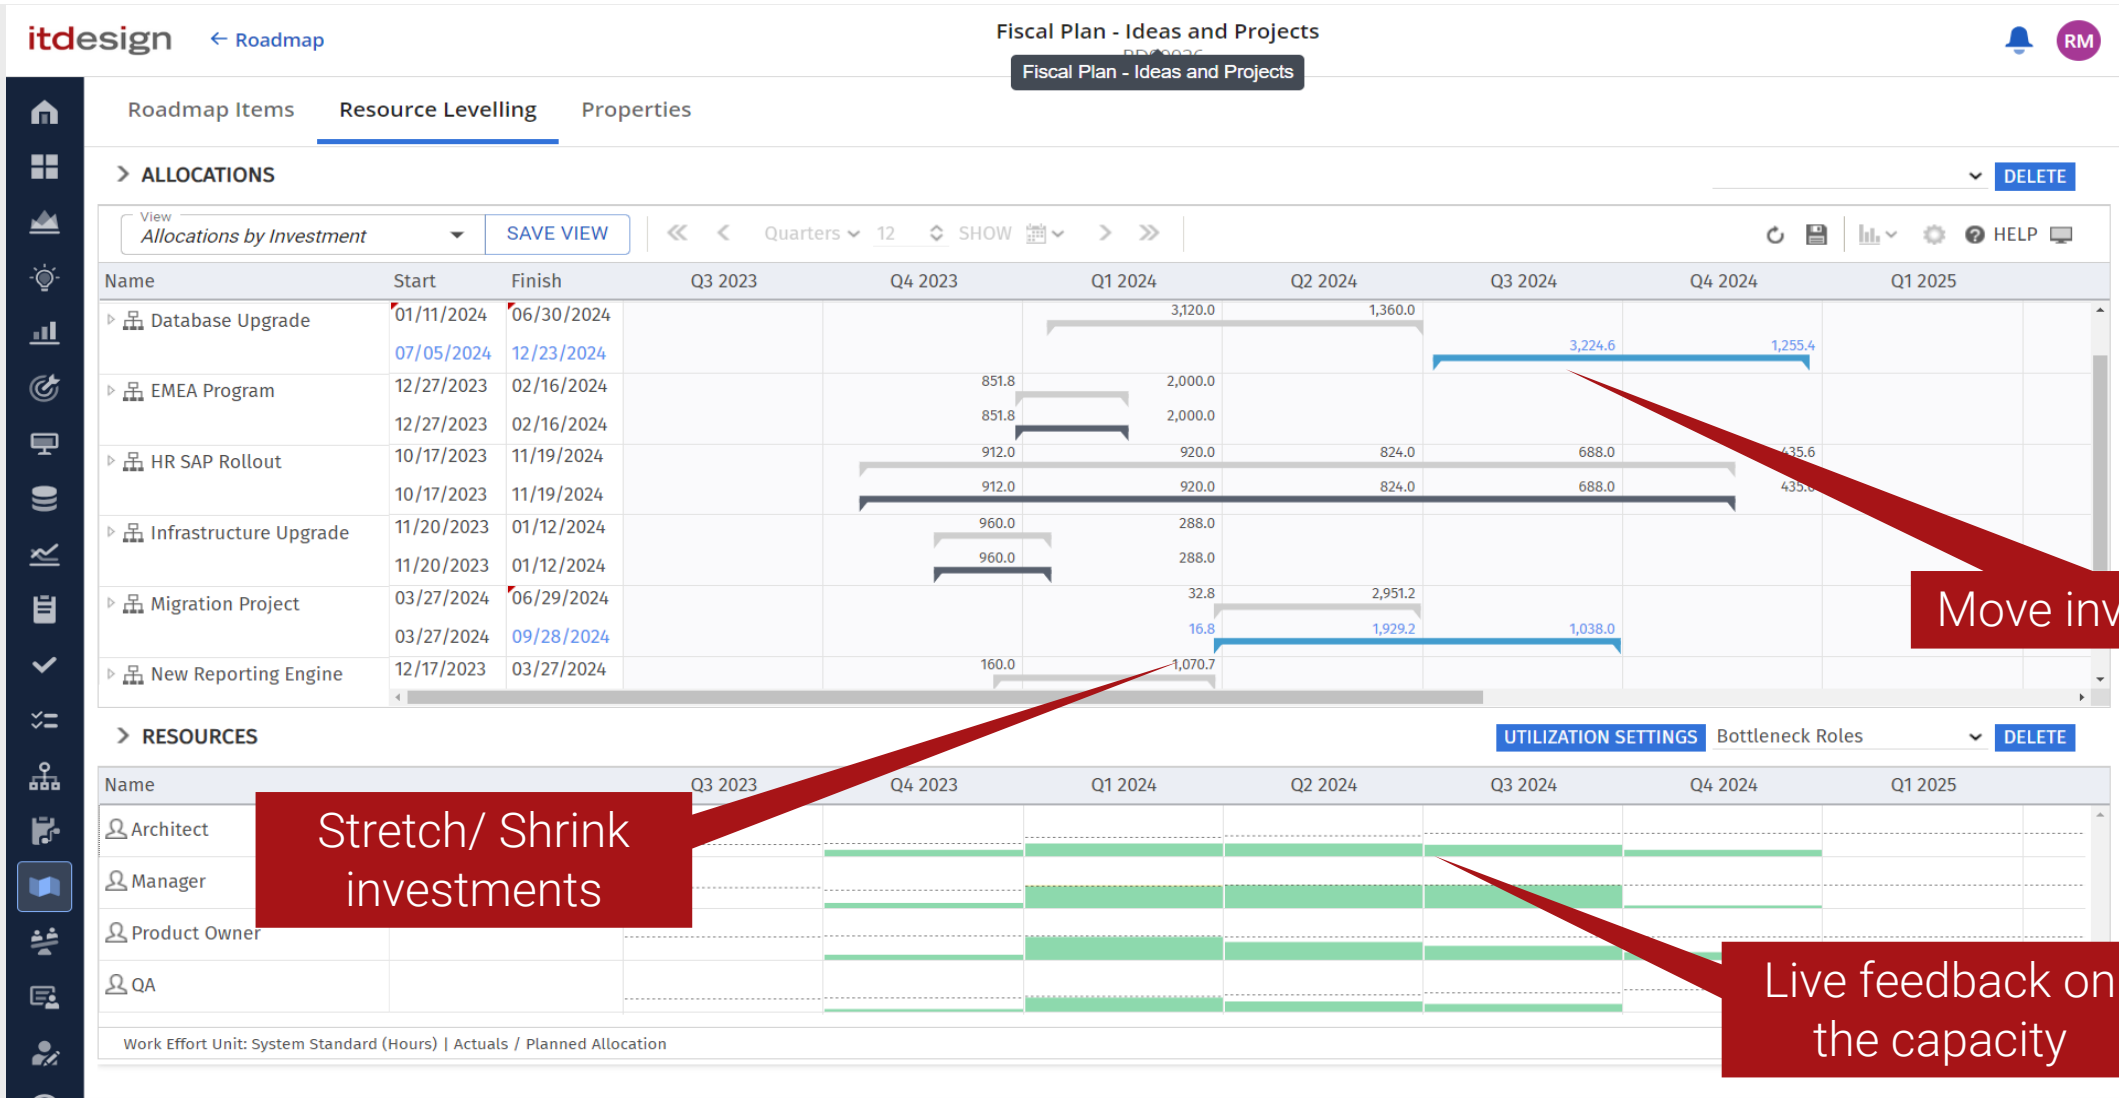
itdesign ← Roadmap

Fiscal Plan - Ideas and Projects

Fiscal Plan - Ideas and Projects

RM

Roadmap Items Resource Levelling Properties

> ALLOCATIONS DELETE

View
Allocations by Investment SAVE VIEW Quarters 12 SHOW HELP

| Name | Start | Finish | Q3 2023 | Q4 2023 | Q1 2024 | Q2 2024 | Q3 2024 | Q4 2024 | Q1 2025 |
|---|---|---|---|---|---|---|---|---|---|
| Database Upgrade | 01/11/2024 | 06/30/2024 | | | 3,120.0 | 1,360.0 | | | |
| | 07/05/2024 | 12/23/2024 | | | | | 3,224.6 | 1,255.4 | |
| EMEA Program | 12/27/2023 | 02/16/2024 | | 851.8 | 2,000.0 | | | | |
| | 12/27/2023 | 02/16/2024 | | 851.8 | 2,000.0 | | | | |
| HR SAP Rollout | 10/17/2023 | 11/19/2024 | | 912.0 | 920.0 | 824.0 | 688.0 | 435.6 | |
| | 10/17/2023 | 11/19/2024 | | 912.0 | 920.0 | 824.0 | 688.0 | 435.6 | |
| Infrastructure Upgrade | 11/20/2023 | 01/12/2024 | | 960.0 | 288.0 | | | | |
| | 11/20/2023 | 01/12/2024 | | 960.0 | 288.0 | | | | |
| Migration Project | 03/27/2024 | 06/29/2024 | | | 32.8 | 2,951.2 | | | |
| | 03/27/2024 | 09/28/2024 | | | 16.8 | 1,929.2 | 1,038.0 | | |
| New Reporting Engine | 12/17/2023 | 03/27/2024 | | 160.0 | 1,070.7 | | | | |

Move inv

> RESOURCES UTILIZATION SETTINGS Bottleneck Roles DELETE

| Name | Q3 2023 | Q4 2023 | Q1 2024 | Q2 2024 | Q3 2024 | Q4 2024 | Q1 2025 |
|---|---|---|---|---|---|---|---|
| Architect | | | | | | | |
| Manager | | | | | | | |
| Product Owner | | | | | | | |
| QA | | | | | | | |

Stretch/ Shrink investments

Live feedback on the capacity

Work Effort Unit: System Standard (Hours) | Actuals / Planned Allocation